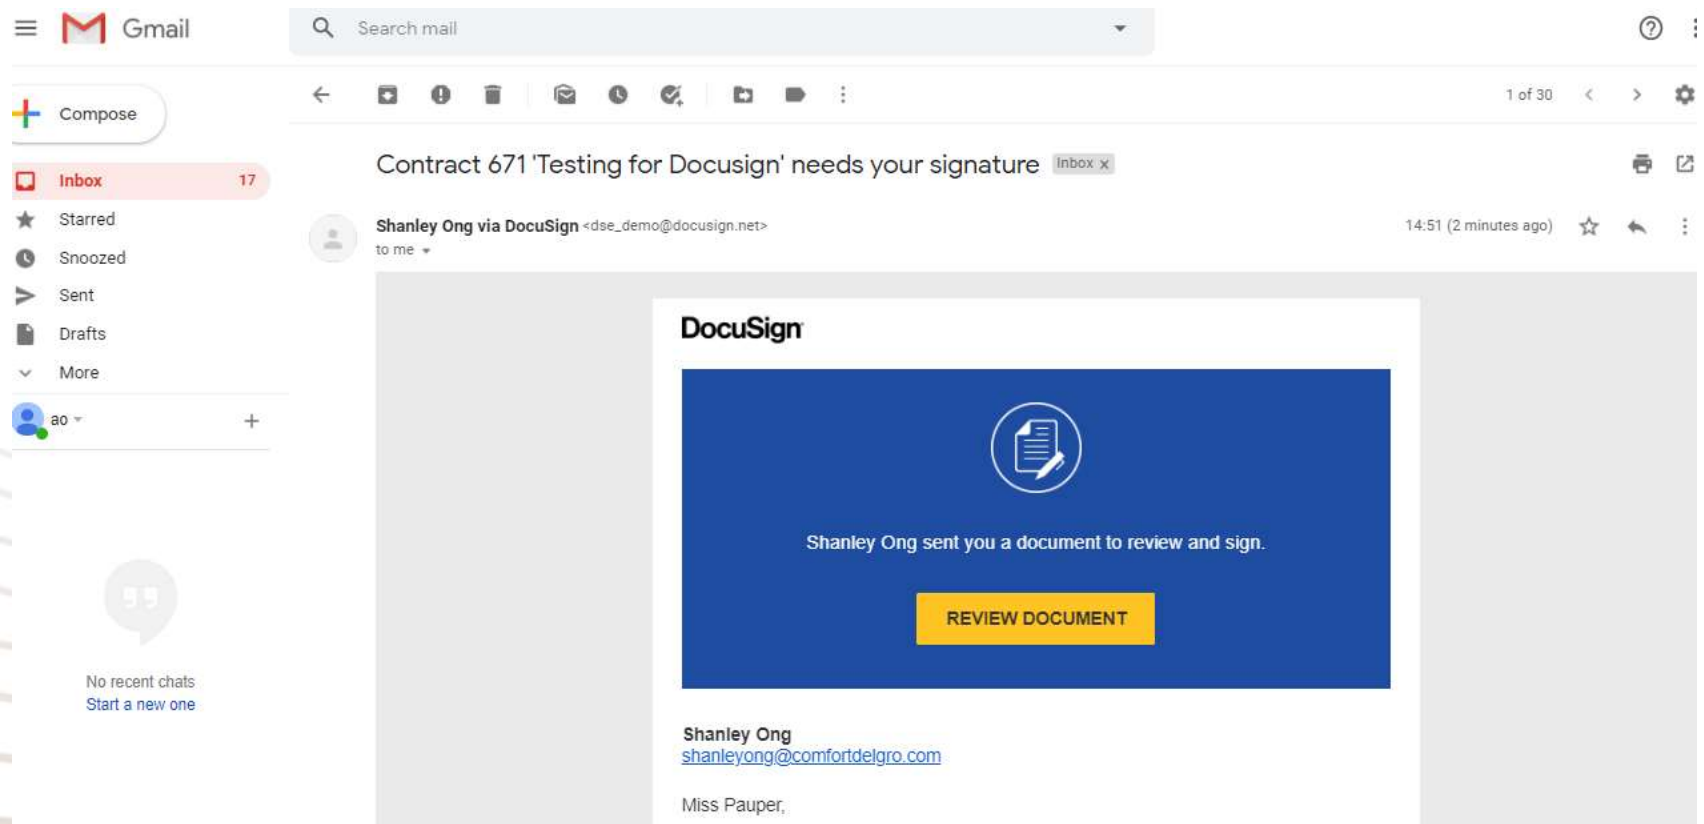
Gmail

Search mail

Compose

Inbox 17

Starred

Snoozed

Sent

Drafts

More

ao

No recent chats
Start a new one

1 of 30

Contract 671 'Testing for Docusign' needs your signature Inbox x

Shanley Ong via DocuSign <dse_demo@docusign.net>
to me

14:51 (2 minutes ago)

DocuSign

Shanley Ong sent you a document to review and sign.

REVIEW DOCUMENT

Shanley Ong
shanleyong@comfortdelgro.com

Miss Pauper,